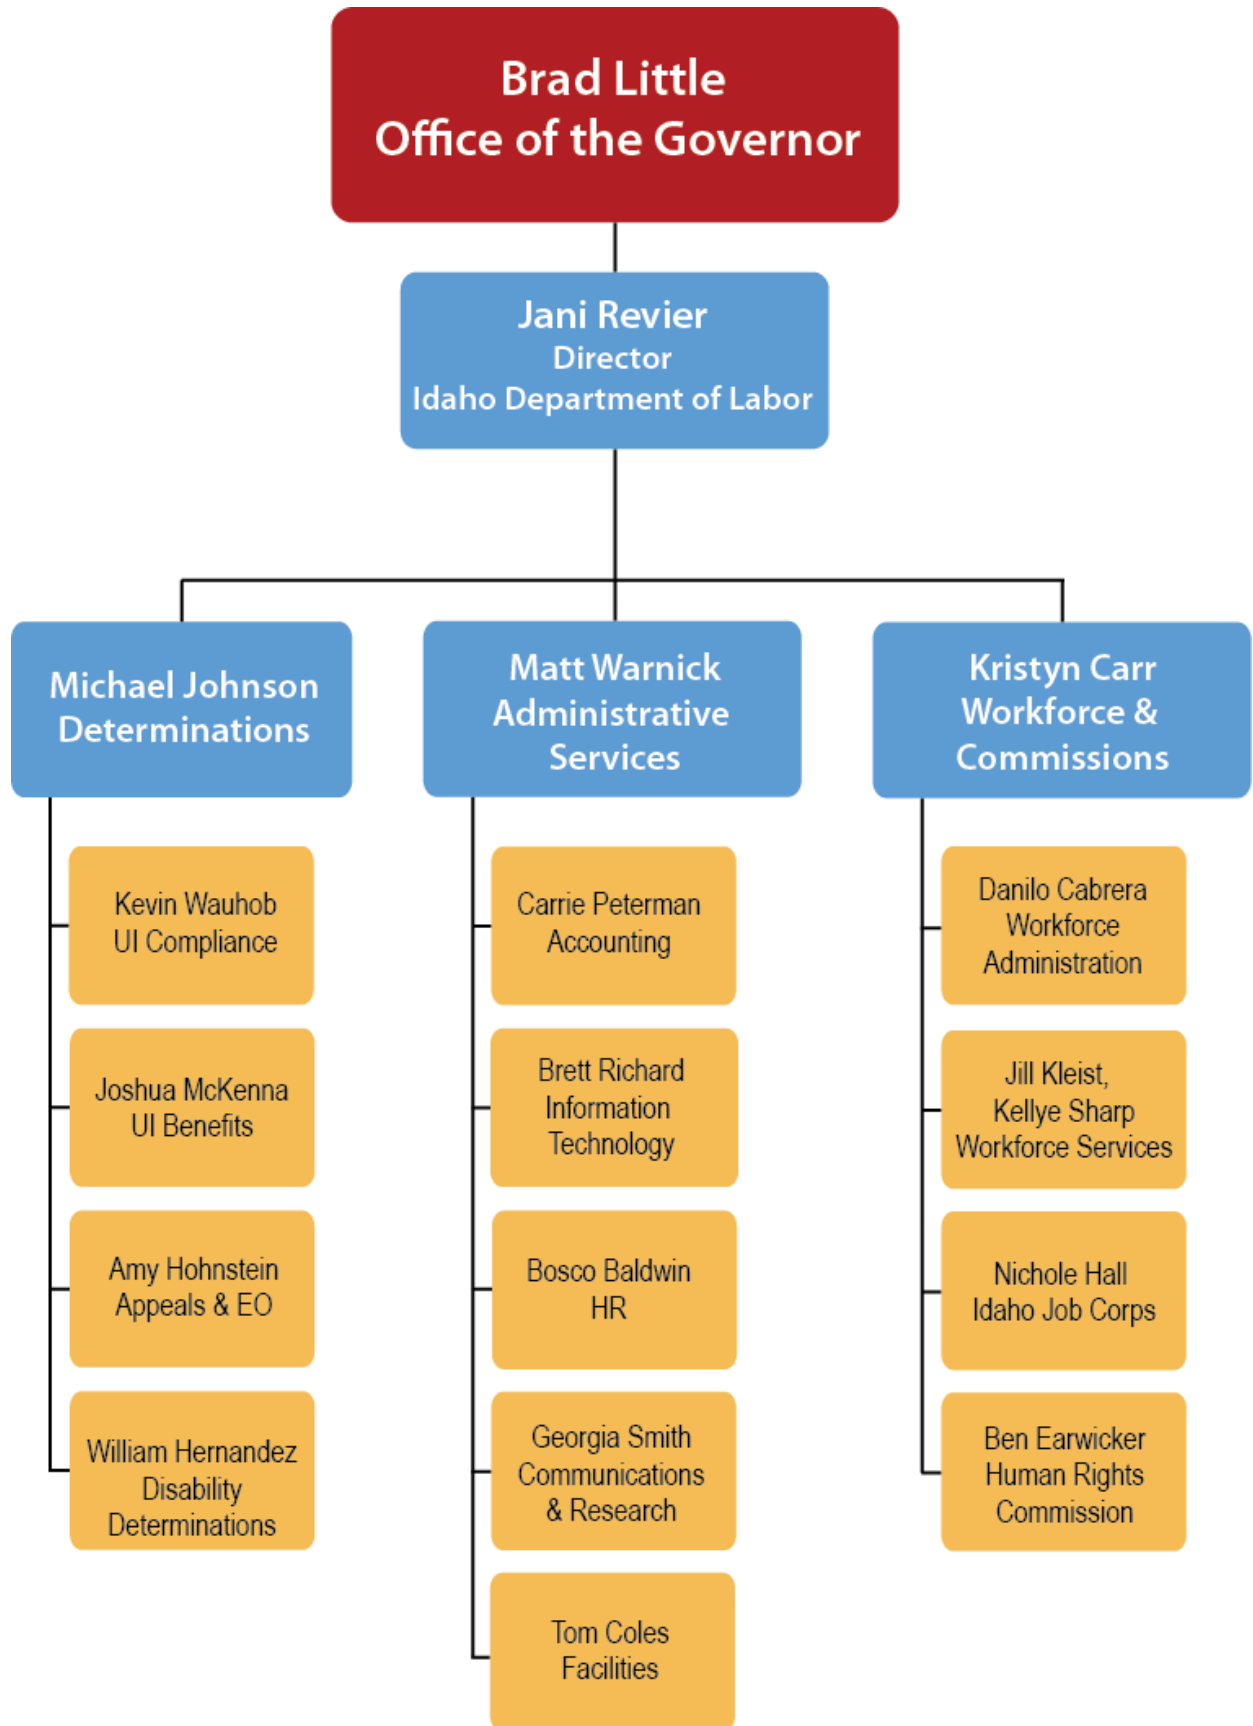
Brad Little
Office of the Governor

Jani Revier
Director
Idaho Department of Labor

Michael Johnson
Determinations

Kevin Wauhob
UI Compliance

Joshua McKenna
UI Benefits

Amy Hohnstein
Appeals & EO

William Hernandez
Disability
Determinations

Matt Warnick
Administrative
Services

Carrie Peterman
Accounting

Brett Richard
Information
Technology

Bosco Baldwin
HR

Georgia Smith
Communications
& Research

Tom Coles
Facilities

Kristyn Carr
Workforce &
Commissions

Danilo Cabrera
Workforce
Administration

Jill Kleist,
Kellye Sharp
Workforce Services

Nichole Hall
Idaho Job Corps

Ben Earwicker
Human Rights
Commission